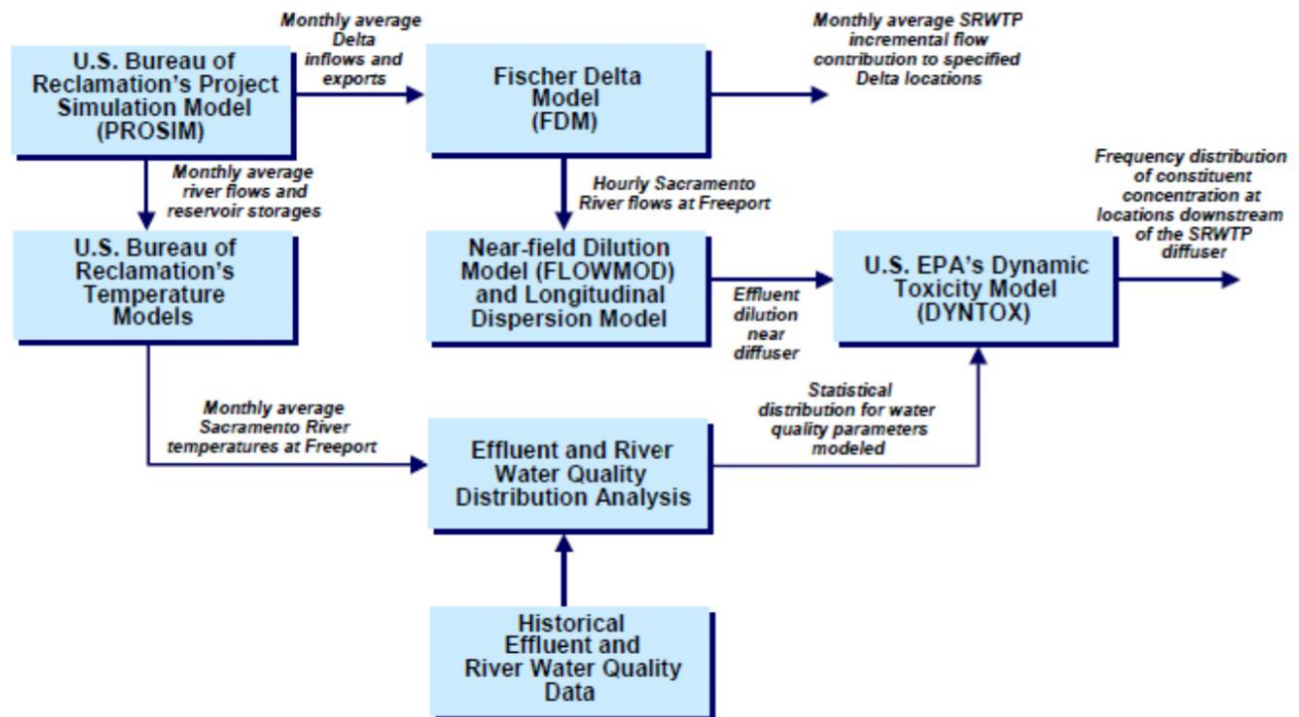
U.S. Bureau of Reclamation's Project Simulation Model (PROSIM)

Monthly average Delta inflows and exports

Fischer Delta Model (FDM)

Monthly average SRWTP incremental flow contribution to specified Delta locations

Monthly average river flows and reservoir storages

Hourly Sacramento River flows at Freeport

Frequency distribution of constituent concentration at locations downstream of the SRWTP diffuser

U.S. Bureau of Reclamation's Temperature Models

Near-field Dilution Model (FLOWMOD) and Longitudinal Dispersion Model

Effluent dilution near diffuser

U.S. EPA's Dynamic Toxicity Model (DYNTOX)

Statistical distribution for water quality parameters modeled

Monthly average Sacramento River temperatures at Freeport

Effluent and River Water Quality Distribution Analysis

Historical Effluent and River Water Quality Data